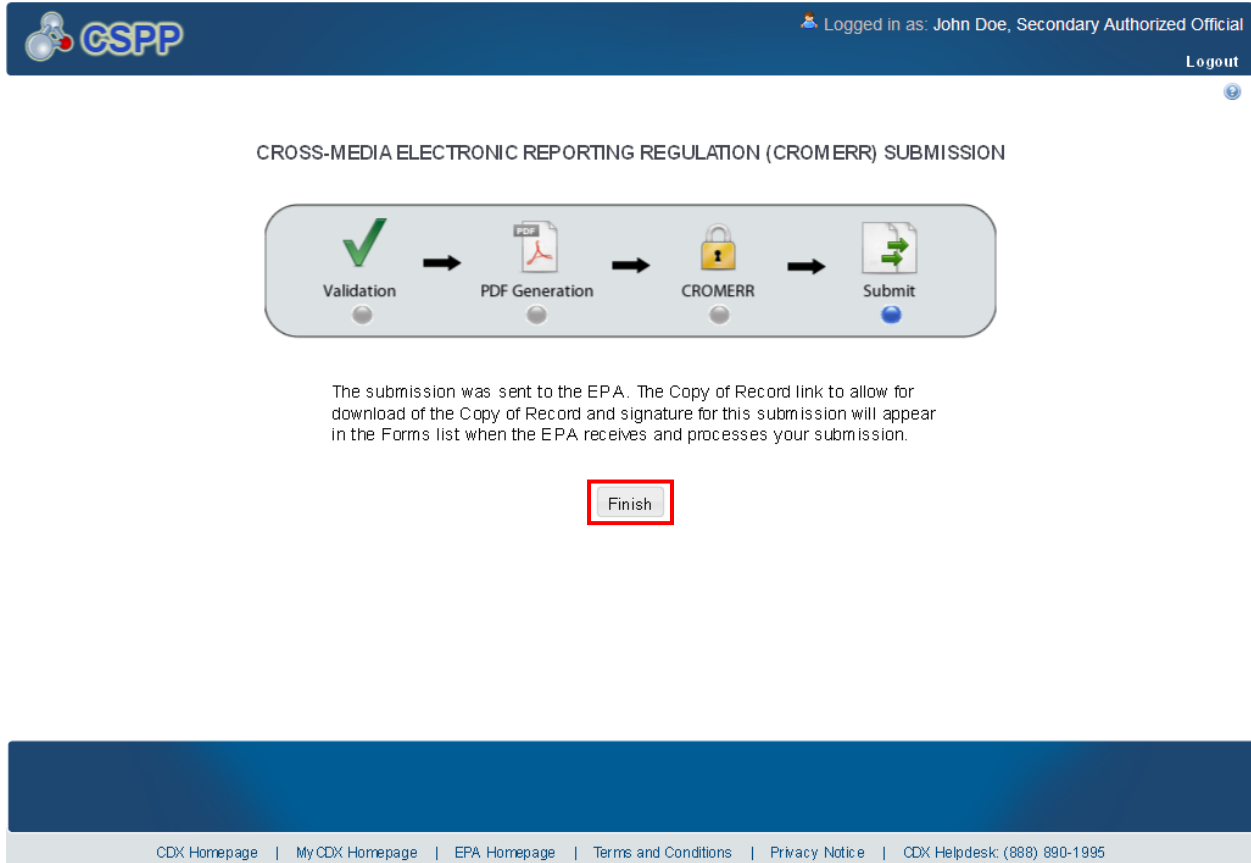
CSPP

Logged in as: John Doe, Secondary Authorized Official

Logout

CROSS-MEDIA ELECTRONIC REPORTING REGULATION (CROMERR) SUBMISSION

Validation

PDF

PDF Generation

CROMERR

Submit

The submission was sent to the EPA. The Copy of Record link to allow for download of the Copy of Record and signature for this submission will appear in the Forms list when the EPA receives and processes your submission.

Finish

CDX Homepage | MyCDX Homepage | EPA Homepage | Terms and Conditions | Privacy Notice | CDX Helpdesk: (888) 890-1995